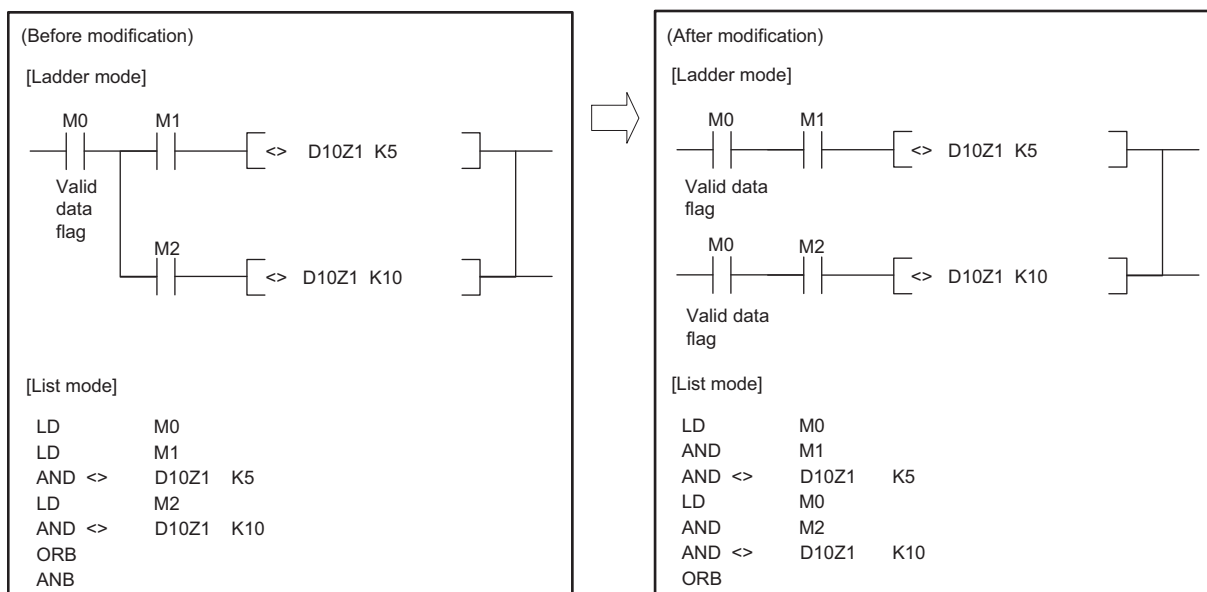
(Before modification)

[Ladder mode]

M0 M1

<> D10Z1 K5

Valid data flag

M2

<> D10Z1 K10

[List mode]

| LD | M0 | |
|---|---|---|
| LD | M1 | |
| AND <> | D10Z1 | K5 |
| LD | M2 | |
| AND <> | D10Z1 | K10 |
| ORB | | |
| ANB | | |

(After modification)

[Ladder mode]

M0 M1

<> D10Z1 K5

Valid data flag

M0 M2

<> D10Z1 K10

Valid data flag

[List mode]

| LD | M0 | |
|---|---|---|
| AND | M1 | |
| AND <> | D10Z1 | K5 |
| LD | M0 | |
| AND | M2 | |
| AND <> | D10Z1 | K10 |
| ORB | | |